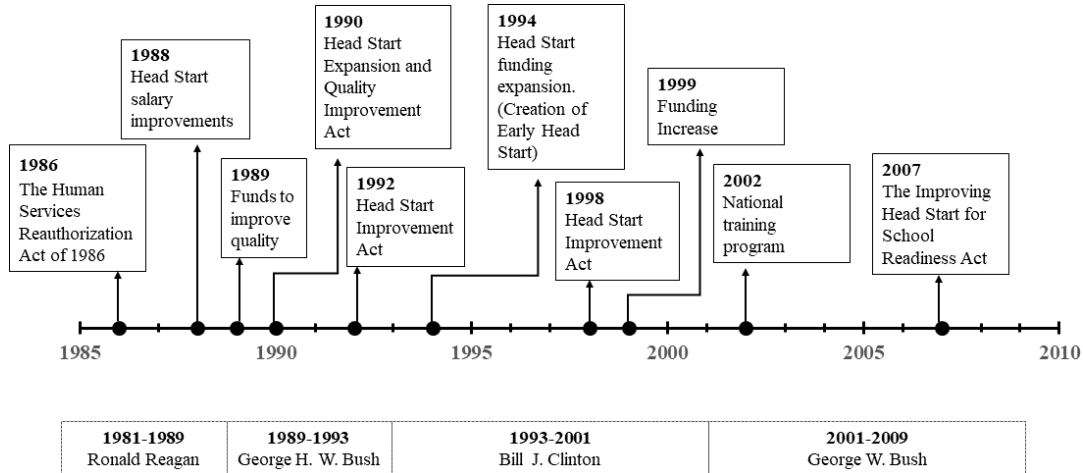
1986
The Human Services Reauthorization Act of 1986

1988
Head Start salary improvements

1989
Funds to improve quality

1990
Head Start Expansion and Quality Improvement Act

1992
Head Start Improvement Act

1994
Head Start funding expansion. (Creation of Early Head Start)

1998
Head Start Improvement Act

1999
Funding Increase

2002
National training program

2007
The Improving Head Start for School Readiness Act

1985 1990 1995 2000 2005 2010

| 1981-1989 Ronald Reagan | 1989-1993 George H. W. Bush | 1993-2001 Bill J. Clinton | 2001-2009 George W. Bush |
|---|---|---|---|